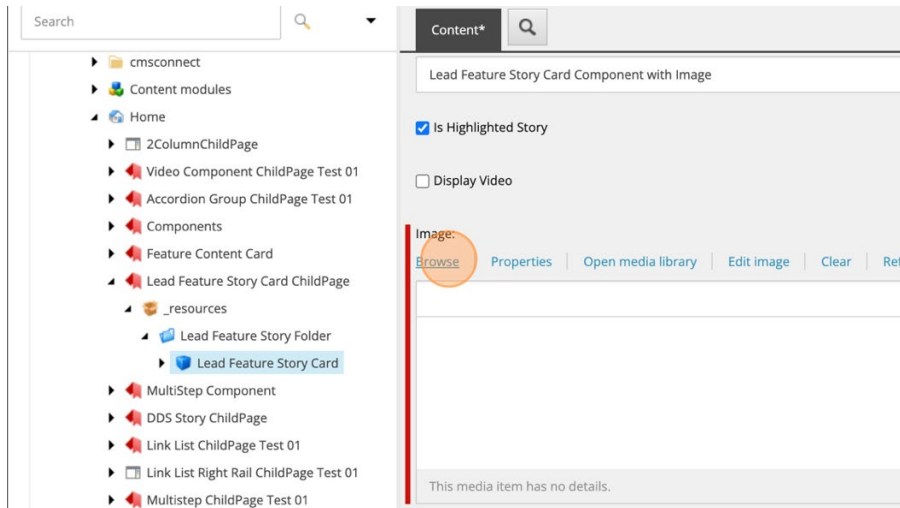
Search

cmsconnect
Content modules
Home
2ColumnChildPage
Video Component ChildPage Test 01
Accordion Group ChildPage Test 01
Components
Feature Content Card
Lead Feature Story Card ChildPage
_resources
Lead Feature Story Folder
Lead Feature Story Card
MultiStep Component
DDS Story ChildPage
Link List ChildPage Test 01
Link List Right Rail ChildPage Test 01
Multistep ChildPage Test 01

Content*

Lead Feature Story Card Component with Image

Is Highlighted Story

Display Video

Image:
Browse | Properties | Open media library | Edit image | Clear | Re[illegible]

This media item has no details.